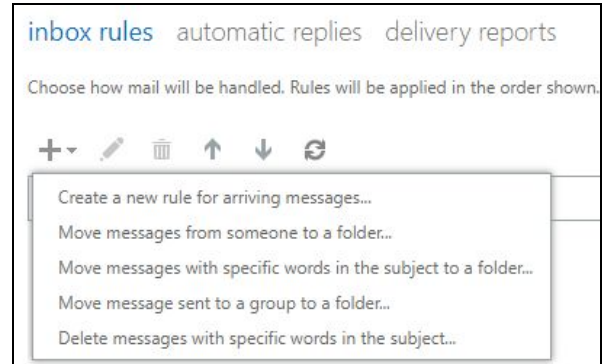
inbox rules automatic replies delivery reports

Choose how mail will be handled. Rules will be applied in the order shown.

Create a new rule for arriving messages...
Move messages from someone to a folder...
Move messages with specific words in the subject to a folder...
Move message sent to a group to a folder...
Delete messages with specific words in the subject...